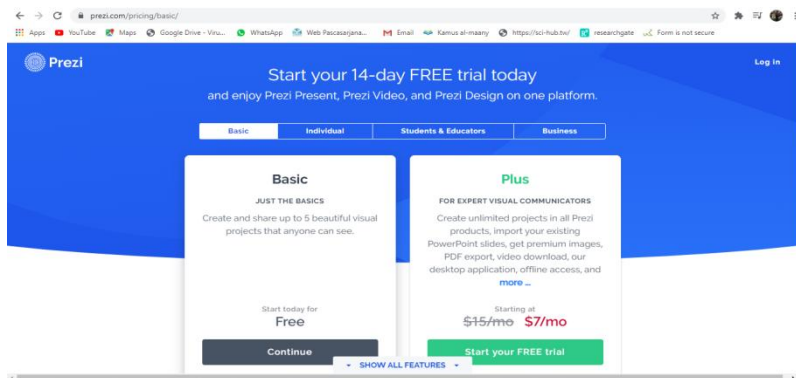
prezi.com/pricing/basic/

Apps YouTube Maps Google Drive - Viru... WhatsApp Web Pascasarjana... Email Kamus al-maany https://sci-hub.tw/ researchgate Form is not secure

Prezi

Log in

Start your 14-day FREE trial today

and enjoy Prezi Present, Prezi Video, and Prezi Design on one platform.

| Basic | Individual | Students & Educators | Business |
|---|---|---|---|

Basic

JUST THE BASICS

Create and share up to 5 beautiful visual projects that anyone can see.

Start today for

Free

Continue

Plus

FOR EXPERT VISUAL COMMUNICATORS

Create unlimited projects in all Prezi products, import your existing PowerPoint slides, get premium images, PDF export, video download, our desktop application, offline access, and more ...

Starting at

~~$15/mo~~ $7/mo

Start your FREE trial

SHOW ALL FEATURES